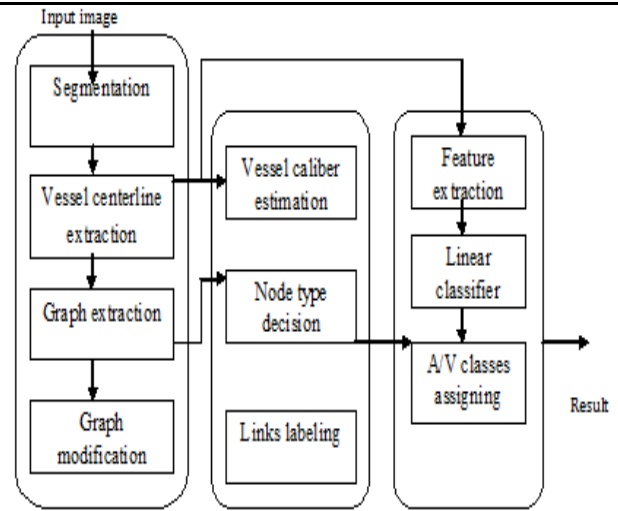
Input image

Segmentation

Vessel centerline extraction

Graph extraction

Graph modification

Vessel caliber estimation

Node type decision

Links labeling

Feature extraction

Linear classifier

A/V classes assigning

Result